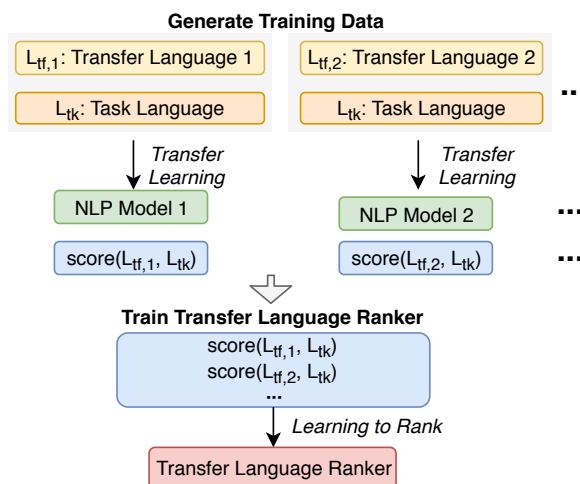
Generate Training Data

$L_{tf,1}$: Transfer Language 1

$L_{tk}$: Task Language

$L_{tf,2}$: Transfer Language 2

$L_{tk}$: Task Language

...

Transfer Learning

Transfer Learning

NLP Model 1

NLP Model 2

...

score($L_{tf,1}$, $L_{tk}$)

score($L_{tf,2}$, $L_{tk}$)

...

Train Transfer Language Ranker

score($L_{tf,1}$, $L_{tk}$)
score($L_{tf,2}$, $L_{tk}$)
...

Learning to Rank

Transfer Language Ranker